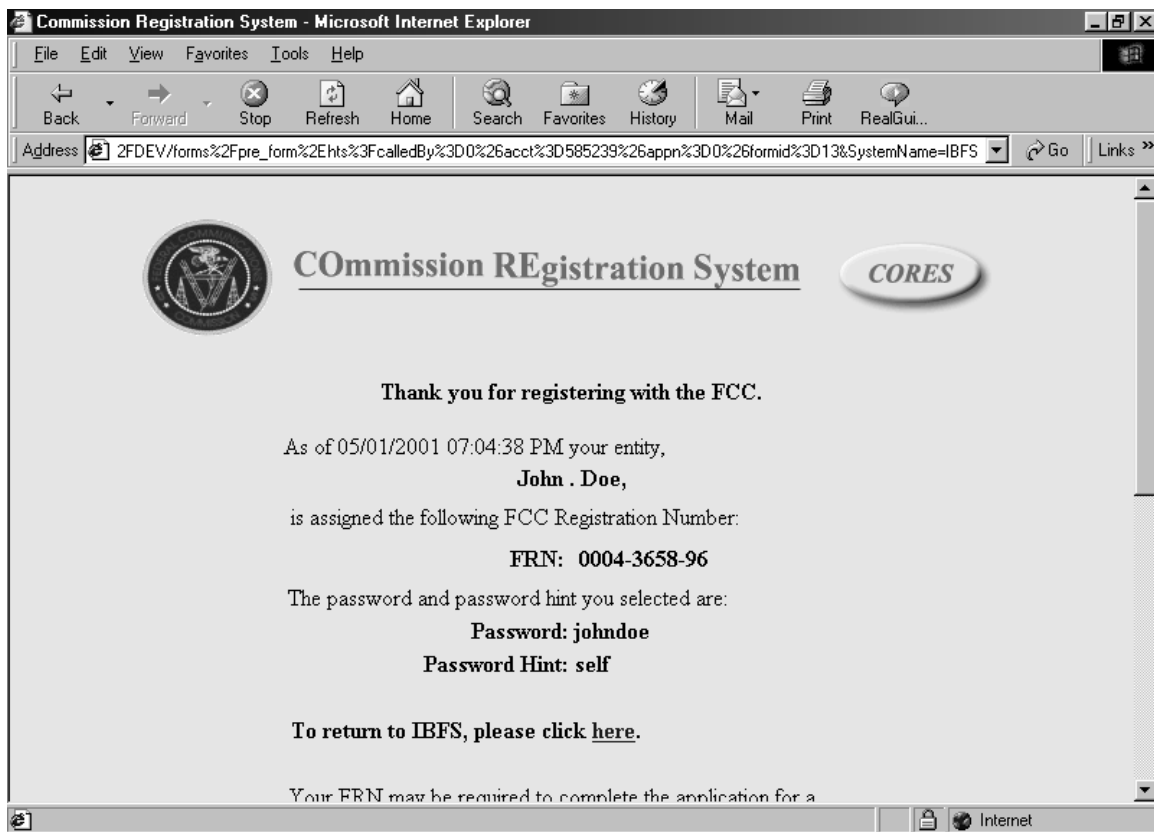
Commission Registration System - Microsoft Internet Explorer

File Edit View Favorites Tools Help

Back Forward Stop Refresh Home Search Favorites History Mail Print RealGui...

Address 2FDEV/forms%2Fpre_form%2Ehts%3FcalledBy%3D0%26acct%3D585239%26appn%3D0%26formid%3D13&SystemName=IBFS Go Links »

COmmission REgistration System CORES

Thank you for registering with the FCC.

As of 05/01/2001 07:04:38 PM your entity,

John . Doe,

is assigned the following FCC Registration Number:

FRN: 0004-3658-96

The password and password hint you selected are:

Password: johndoe

Password Hint: self

To return to IBFS, please click here.

Your FRN may be required to complete the application for a

Internet